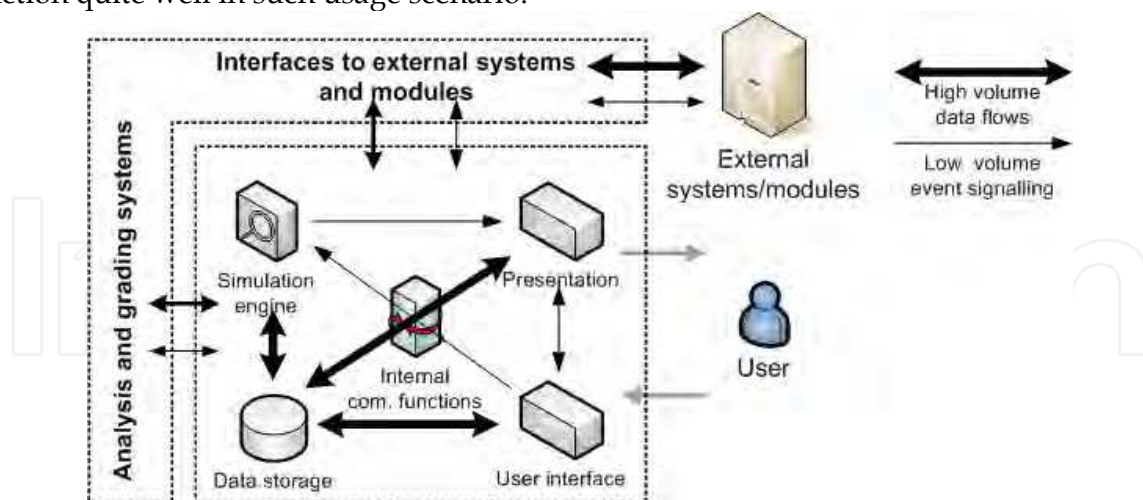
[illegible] quite well in such usage scenario.

Interfaces to external systems and modules

Analysis and grading systems

External systems/modules

High volume data flows

Low volume event signalling

Simulation engine

Presentation

Internal com. functions

User

Data storage

User interface